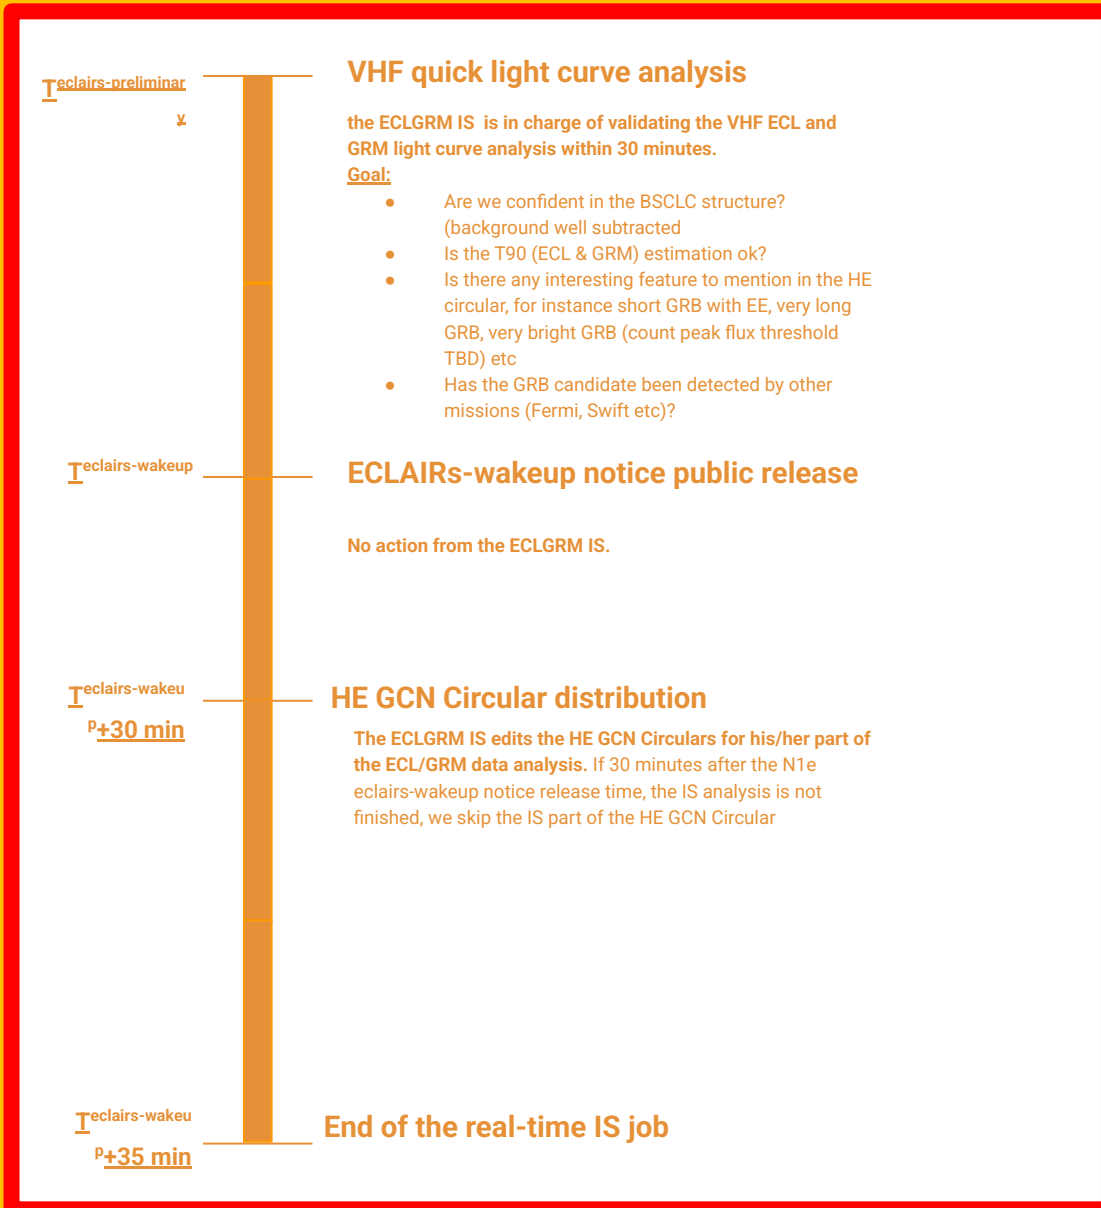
T$^{eclairs-preliminary}$

VHF quick light curve analysis

the ECLGRM IS is in charge of validating the VHF ECL and GRM light curve analysis within 30 minutes.

Goal:

- Are we confident in the BSCLC structure? (background well subtracted
- Is the T90 (ECL & GRM) estimation ok?
- Is there any interesting feature to mention in the HE circular, for instance short GRB with EE, very long GRB, very bright GRB (count peak flux threshold TBD) etc
- Has the GRB candidate been detected by other missions (Fermi, Swift etc)?

T$^{eclairs-wakeup}$

ECLAIRs-wakeup notice public release

No action from the ECLGRM IS.

T$^{eclairs-wakeup}$+30 min

HE GCN Circular distribution

The ECLGRM IS edits the HE GCN Circulars for his/her part of the ECL/GRM data analysis. If 30 minutes after the N1e eclairs-wakeup notice release time, the IS analysis is not finished, we skip the IS part of the HE GCN Circular

T$^{eclairs-wakeup}$+35 min

End of the real-time IS job